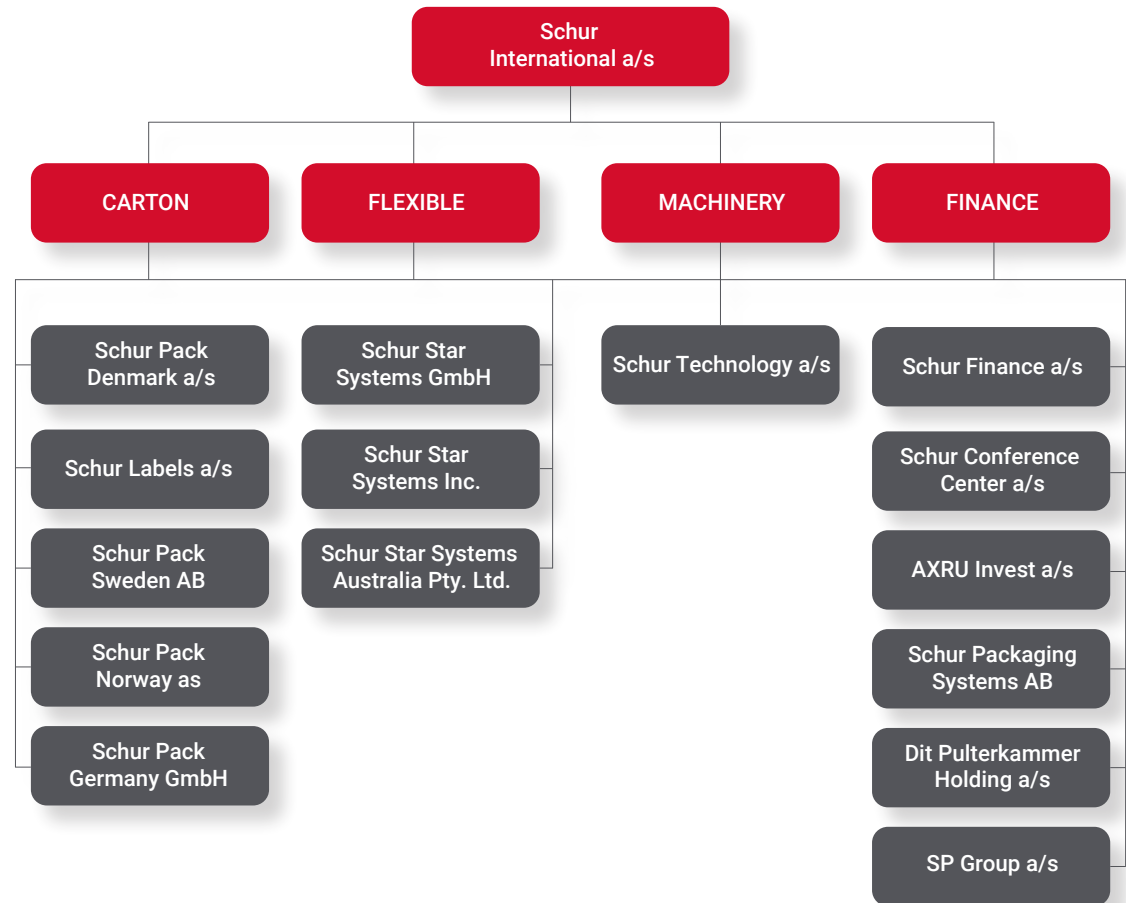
Schur International a/s

CARTON

FLEXIBLE

MACHINERY

FINANCE

Schur Pack Denmark a/s

Schur Labels a/s

Schur Pack Sweden AB

Schur Pack Norway as

Schur Pack Germany GmbH

Schur Star Systems GmbH

Schur Star Systems Inc.

Schur Star Systems Australia Pty. Ltd.

Schur Technology a/s

Schur Finance a/s

Schur Conference Center a/s

AXRU Invest a/s

Schur Packaging Systems AB

Dit Pulterkammer Holding a/s

SP Group a/s